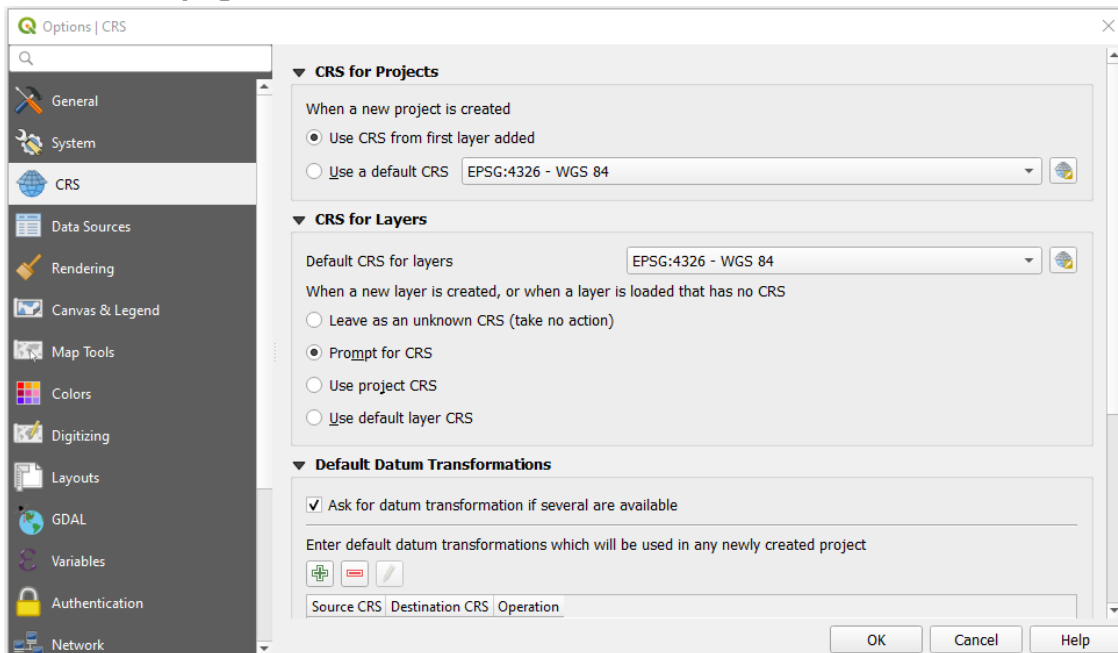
Options | CRS

General
System
CRS
Data Sources
Rendering
Canvas & Legend
Map Tools
Colors
Digitizing
Layouts
GDAL
Variables
Authentication
Network

CRS for Projects

When a new project is created

Use CRS from first layer added

Use a default CRS EPSG:4326 - WGS 84

CRS for Layers

Default CRS for layers EPSG:4326 - WGS 84

When a new layer is created, or when a layer is loaded that has no CRS

Leave as an unknown CRS (take no action)

Prompt for CRS

Use project CRS

Use default layer CRS

Default Datum Transformations

Ask for datum transformation if several are available

Enter default datum transformations which will be used in any newly created project

| Source CRS | Destination CRS | Operation |
|---|---|---|

OK Cancel Help